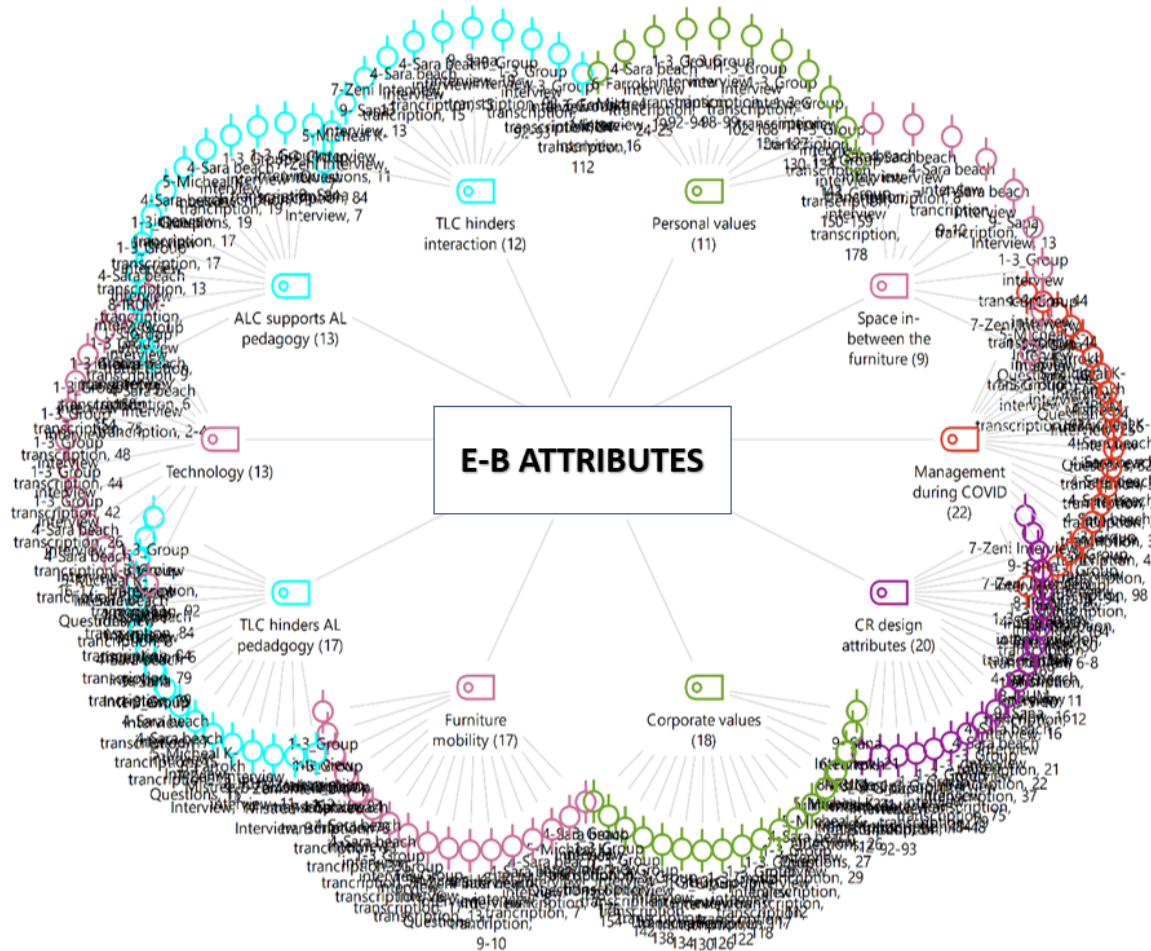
E-B ATTRIBUTES

TLC hinders interaction (12)

Personal values (11)

ALC supports AL pedagogy (13)

Space in-between the furniture (9)

Technology (13)

Management during COVID (22)

TLC hinders AL pedadgogy (17)

CR design attributes (20)

Furniture mobility (17)

Corporate values (18)

4-Sara beach interview transcription, 15

7-Zeni Interview, 13

1-3_Group interview transcription, 16

112

4-Sara beach interview transcription, 8

Interview, 13

1-3_Group interview

150-155 transcription, 178

Interview, 7

transcription, 19

transcription, 17

transcription, 13

transcription, 48

transcription, 44

transcription, 42

7-Zeni Interview

transcription, 98

1-3_Group

transcription, 37

92-93

transcription, 27

transcription, 29

Questions,

transcription, 7

9-10

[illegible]